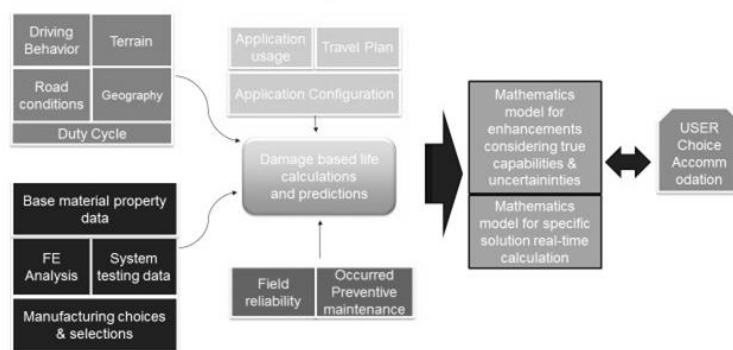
Driving Behavior

Terrain

Road conditions

Geography

Duty Cycle

Application usage

Travel Plan

Application Configuration

Damage based life calculations and predictions

Base material property data

FE Analysis

System testing data

Manufacturing choices & selections

Field reliability

Occurred Preventive maintenance

Mathematics model for enhancements considering true capabilities & uncertaininties

Mathematics model for specific solution real-time calculation

USER Choice Accomm odation